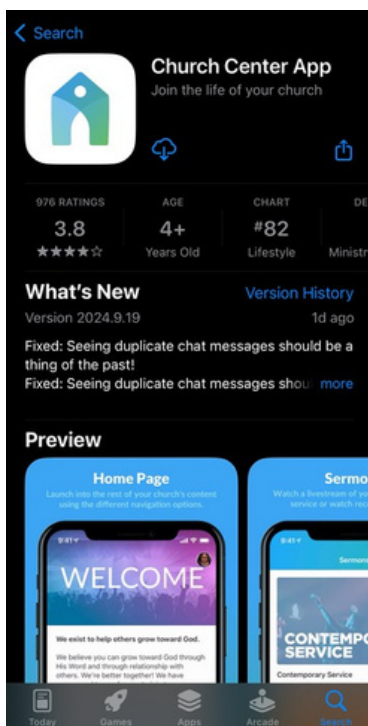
< Search

Church Center App
Join the life of your church

976 RATINGS
3.8
★★★★☆

AGE
4+
Years Old

CHART
#82
Lifestyle

DE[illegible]
Ministr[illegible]

What's New
Version History
Version 2024.9.19
1d ago

Fixed: Seeing duplicate chat messages should be a thing of the past!
Fixed: Seeing duplicate chat messages shou more

Preview

Home Page
Launch into the rest of your church's content using the different navigation options.

9:41
WELCOME
We exist to help others grow toward God.
We believe you can grow toward God through His Word and through relationship with others. We're better together! We have

Sermo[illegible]
Watch a livestream of yo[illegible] service or watch rec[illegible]

9:41
Sermon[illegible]
CONTEMPO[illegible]
SERVICE
Contemporary Service

Today
Games
Apps
Arcade
Search